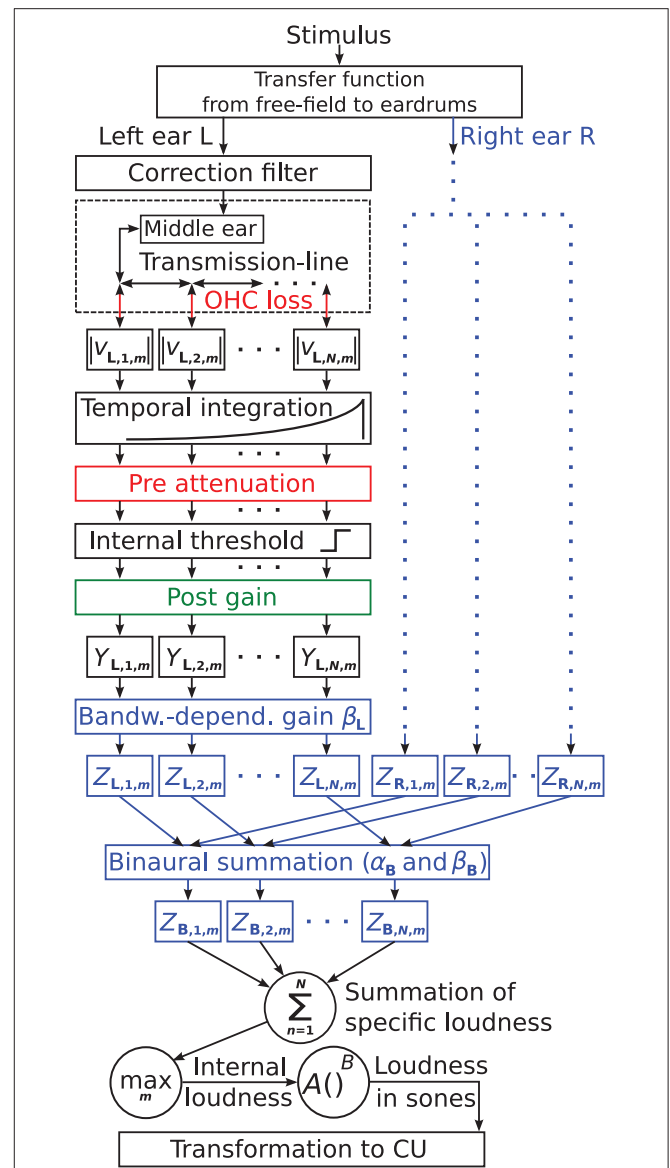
Stimulus

Transfer function from free-field to eardrums

Left ear L

Right ear R

Correction filter

Middle ear

Transmission-line

OHC loss

$|V_{\mathbf{L},1,m}|$ $|V_{\mathbf{L},2,m}|$ . . . $|V_{\mathbf{L},N,m}|$

Temporal integration

Pre attenuation

Internal threshold

Post gain

$Y_{\mathbf{L},1,m}$ $Y_{\mathbf{L},2,m}$ . . . $Y_{\mathbf{L},N,m}$

Bandw.-depend. gain $\beta_{\mathbf{L}}$

$Z_{\mathbf{L},1,m}$ $Z_{\mathbf{L},2,m}$ . . . $Z_{\mathbf{L},N,m}$ $Z_{\mathbf{R},1,m}$ $Z_{\mathbf{R},2,m}$ . . $Z_{\mathbf{R},N,m}$

Binaural summation ($\alpha_{\mathbf{B}}$ and $\beta_{\mathbf{B}}$)

$Z_{\mathbf{B},1,m}$ $Z_{\mathbf{B},2,m}$ . . . $Z_{\mathbf{B},N,m}$

$\sum_{n=1}^{N}$ Summation of specific loudness

$\max_{m}$ Internal loudness $A()^{B}$ Loudness in sones

Transformation to CU